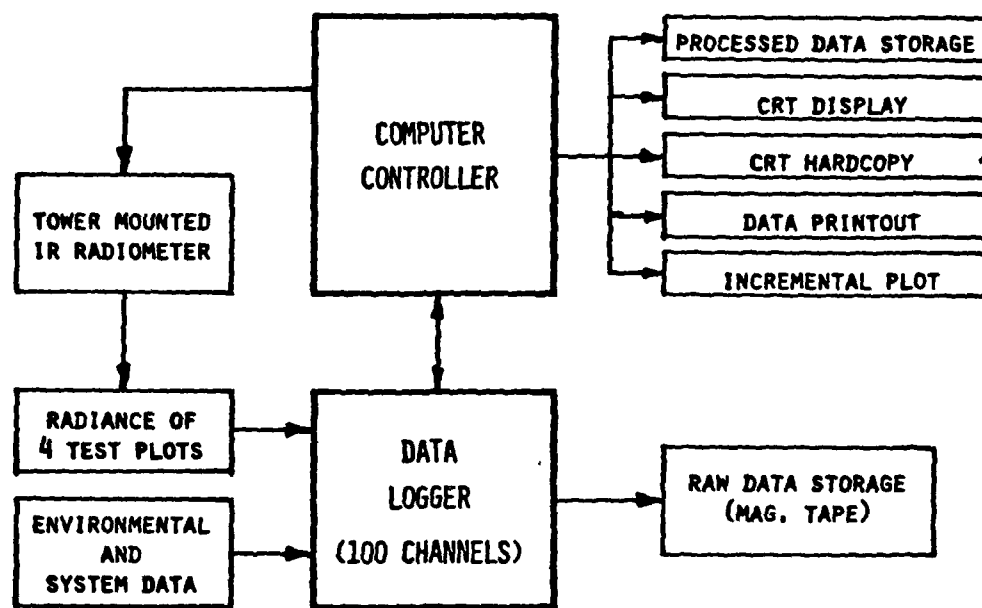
COMPUTER CONTROLLER

PROCESSED DATA STORAGE

CRT DISPLAY

CRT HARDCOPY

DATA PRINTOUT

INCREMENTAL PLOT

TOWER MOUNTED IR RADIOMETER

RADIANCE OF 4 TEST PLOTS

ENVIRONMENTAL AND SYSTEM DATA

DATA LOGGER (100 CHANNELS)

RAW DATA STORAGE (MAG. TAPE)